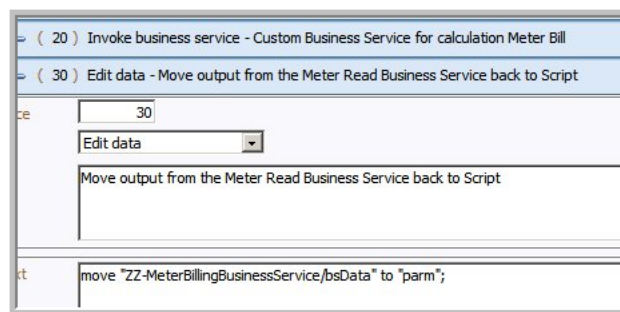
( 20 ) Invoke business service - Custom Business Service for calculation Meter Bill

( 30 ) Edit data - Move output from the Meter Read Business Service back to Script

ce

30

Edit data

Move output from the Meter Read Business Service back to Script

kt

move "ZZ-MeterBillingBusinessService/bsData" to "parm";